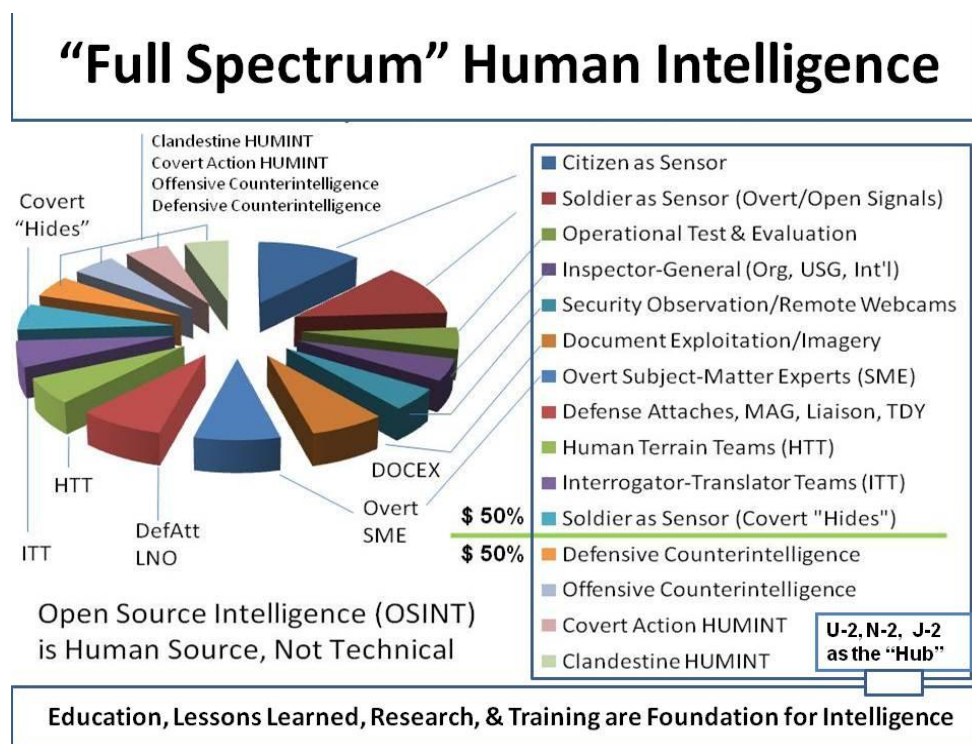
"Full Spectrum" Human Intelligence

Clandestine HUMINT
Covert Action HUMINT
Offensive Counterintelligence
Defensive Counterintelligence

Covert "Hides"

HTT

ITT

DefAtt LNO

Overt SME

DOCEX

Citizen as Sensor
Soldier as Sensor (Overt/Open Signals)
Operational Test & Evaluation
Inspector-General (Org, USG, Int'l)
Security Observation/Remote Webcams
Document Exploitation/Imagery
Overt Subject-Matter Experts (SME)
Defense Attaches, MAG, Liaison, TDY
Human Terrain Teams (HTT)
Interrogator-Translator Teams (ITT)
$ 50% Soldier as Sensor (Covert "Hides")
$ 50% Defensive Counterintelligence
Offensive Counterintelligence
Covert Action HUMINT
Clandestine HUMINT

U-2, N-2, J-2 as the "Hub"

Open Source Intelligence (OSINT) is Human Source, Not Technical

Education, Lessons Learned, Research, & Training are Foundation for Intelligence